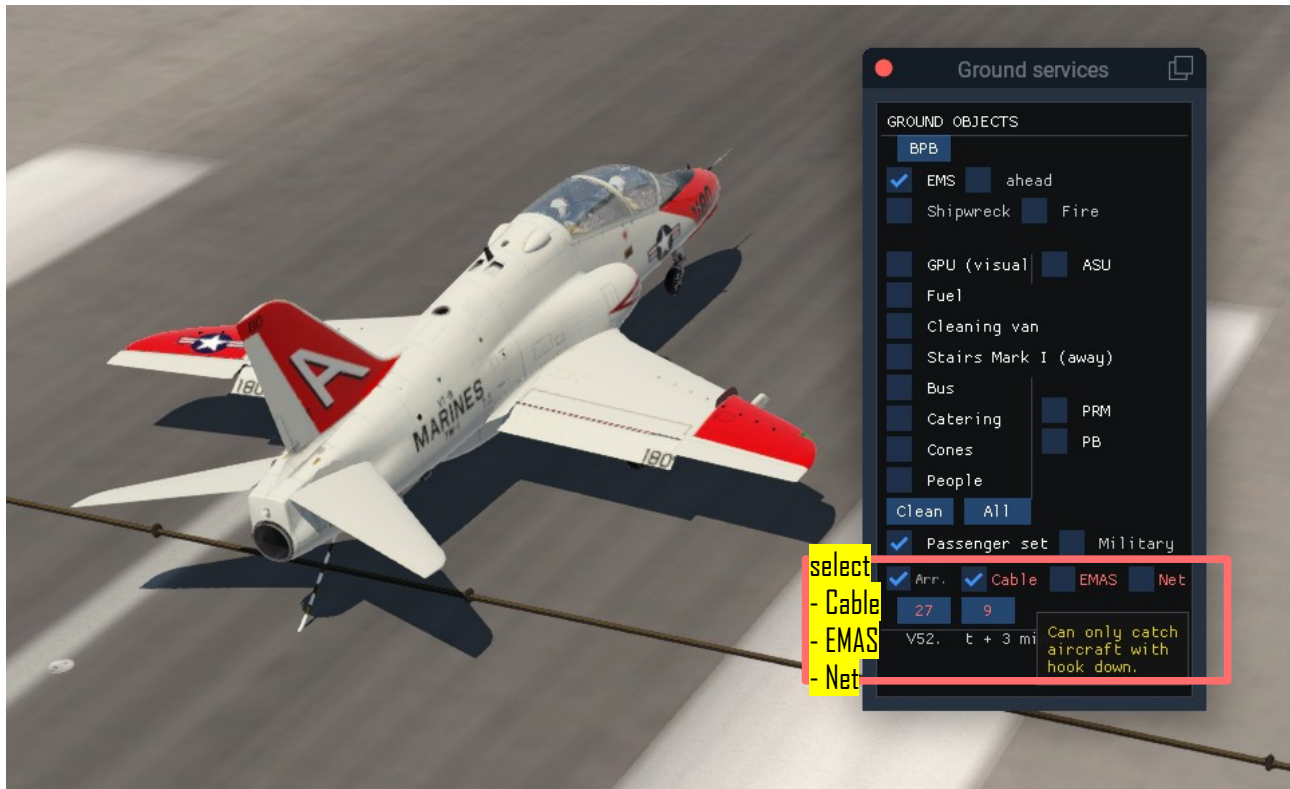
Ground services

GROUND OBJECTS

BPB

EMS ahead

Shipwreck Fire

GPU (visual ASU

Fuel

Cleaning van

Stairs Mark I (away)

Bus

Catering PRM

Cones PB

People

Clean All

Passenger set Military

Arr. Cable EMAS Net

27 9

V52. t + 3 mi

Can only catch aircraft with hook down.

select
- Cable
- EMAS
- Net

A

MARINES

VT-9

180